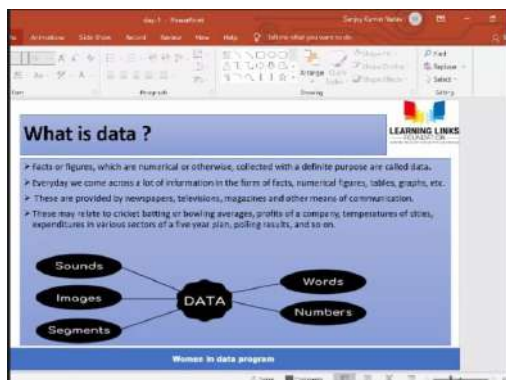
day 1 - PowerPoint

Sanjay Kumar Yadav

Animations Slide Show Record Review View Help Tell me what you want to do

Arrange Quick Styles

Find Replace Select

Paragraph Drawing Editing

What is data ?

LEARNING LINKS FOUNDATION

➢ Facts or figures, which are numerical or otherwise, collected with a definite purpose are called data.

➢ Everyday we come across a lot of information in the form of facts, numerical figures, tables, graphs, etc.

➢ These are provided by newspapers, televisions, magazines and other means of communication.

➢ These may relate to cricket batting or bowling averages, profits of a company, temperatures of cities, expenditures in various sectors of a five year plan, polling results, and so on.

Sounds

Images

Segments

DATA

Words

Numbers

Women in data program